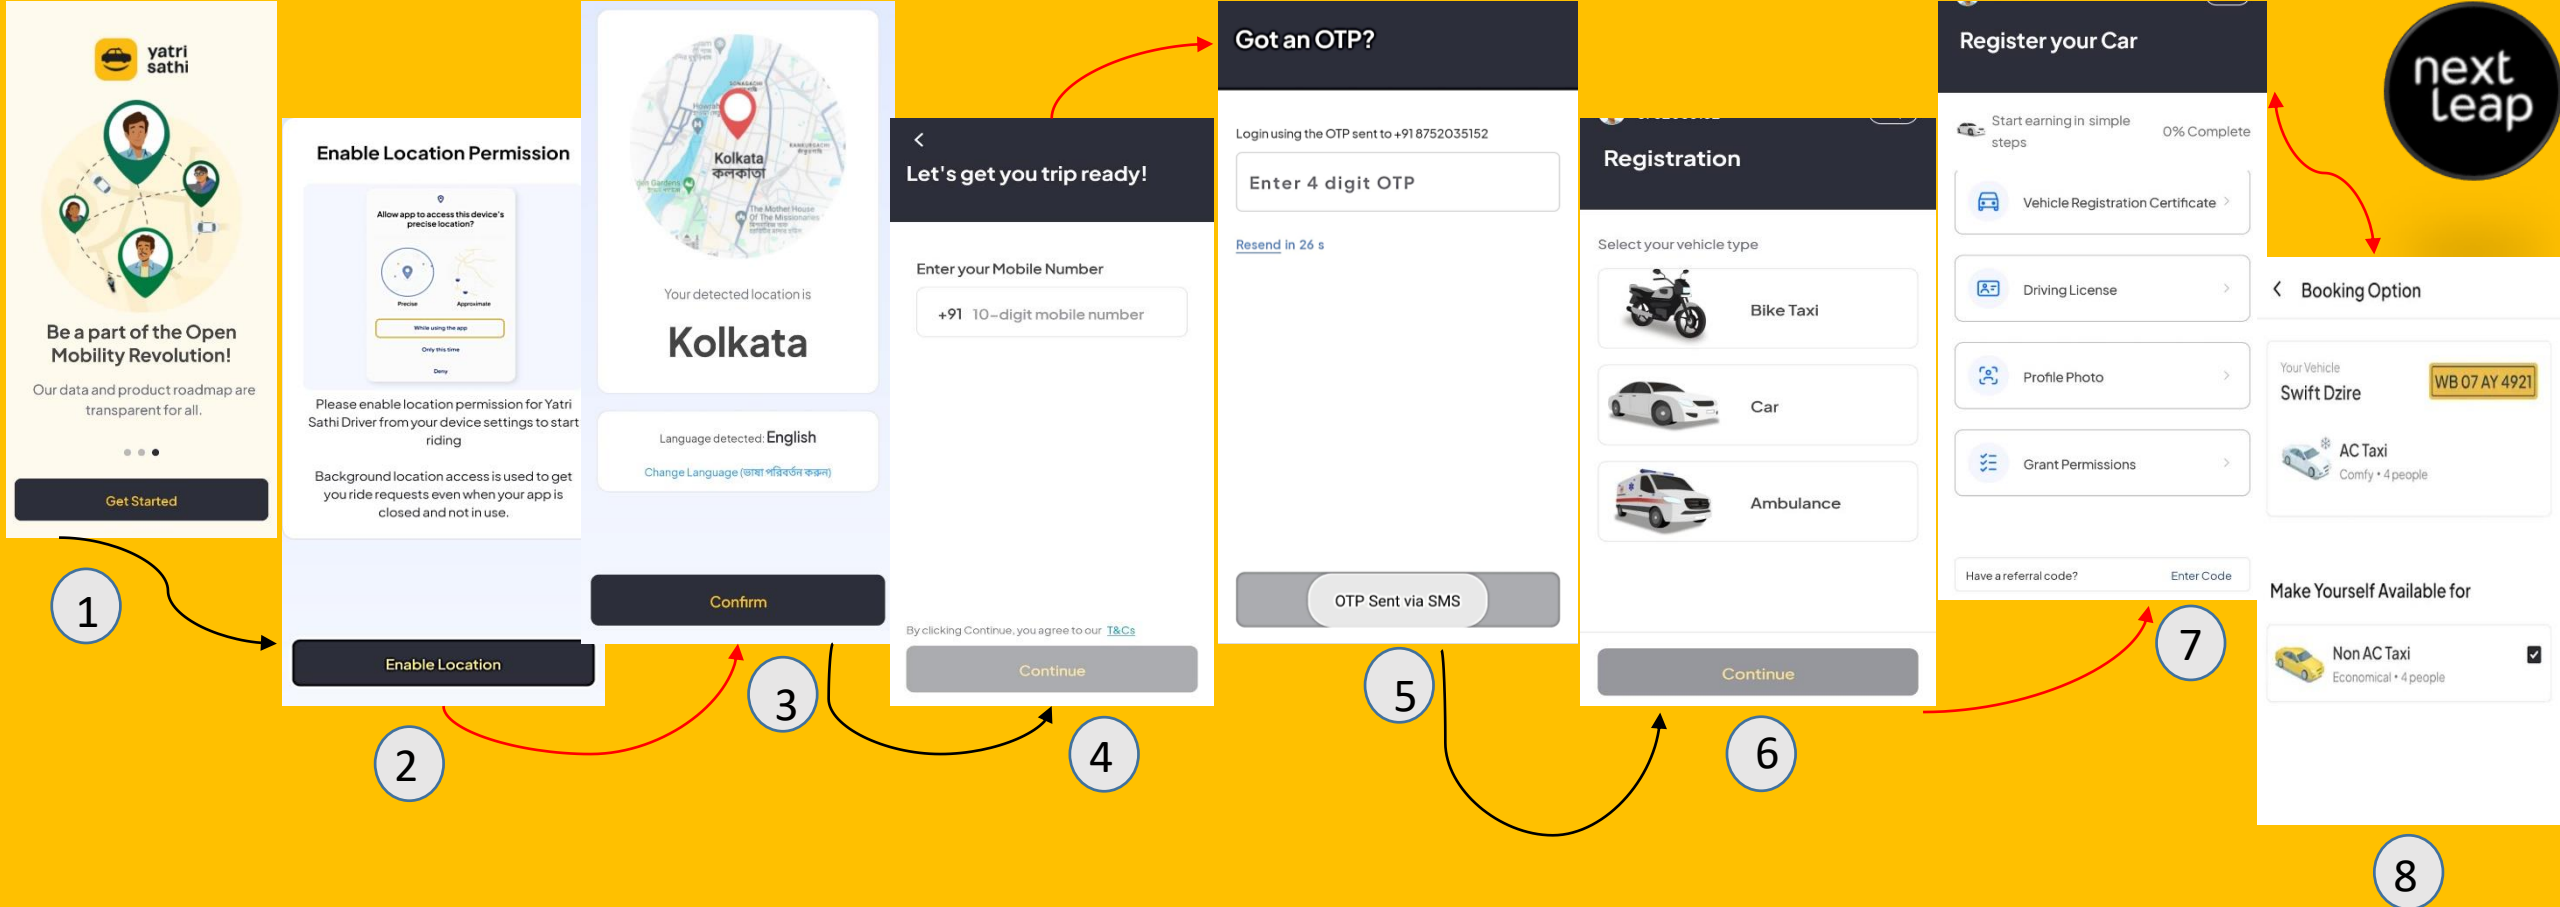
yatri sathi

Be a part of the Open Mobility Revolution!

Our data and product roadmap are transparent for all.

Get Started

1

Enable Location Permission

Allow app to access this device's precise location?

Precise Approximate

While using the app

Only this time

Deny

Please enable location permission for Yatri Sathi Driver from your device settings to start riding

Background location access is used to get you ride requests even when your app is closed and not in use.

Enable Location

2

Kolkata
কলকাতা

Your detected location is

Kolkata

Language detected: English

Change Language (ভাষা পরিবর্তন করুন)

Confirm

3

<

Let's get you trip ready!

Enter your Mobile Number

+91 10-digit mobile number

By clicking Continue, you agree to our T&Cs

Continue

4

Got an OTP?

Login using the OTP sent to +91 8752035152

Enter 4 digit OTP

Resend in 26 s

OTP Sent via SMS

5

Registration

Select your vehicle type

Bike Taxi

Car

Ambulance

Continue

6

Register your Car

Start earning in simple steps

0% Complete

Vehicle Registration Certificate

Driving License

Profile Photo

Grant Permissions

Have a referral code? Enter Code

7

next leap

< Booking Option

Your Vehicle

Swift Dzire

WB 07 AY 4921

AC Taxi

Comfy • 4 people

Make Yourself Available for

Non AC Taxi

Economical • 4 people

8